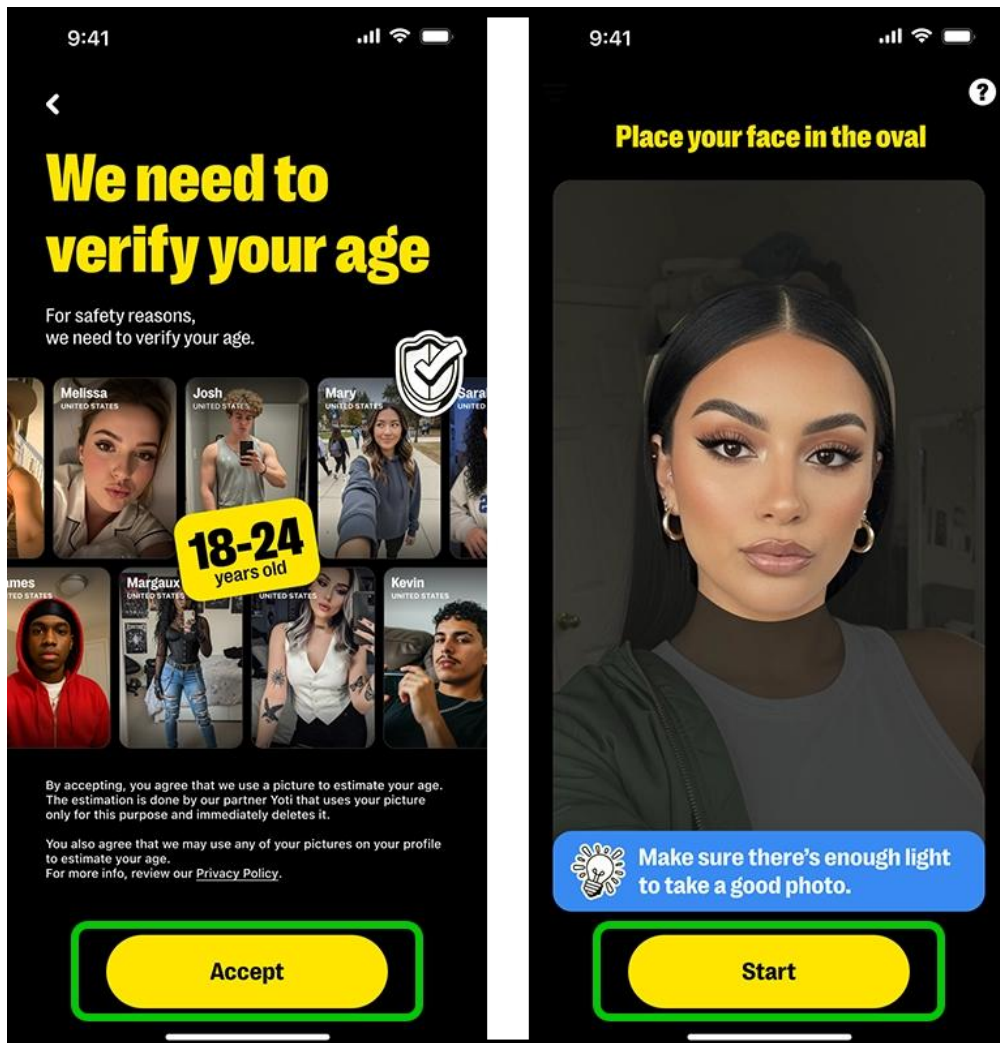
9:41

We need to verify your age

For safety reasons, we need to verify your age.

Melissa
UNITED STATES

Josh
UNITED STATES

Mary
UNITED STATES

Sara
UNITED

18-24
years old

ames
UNITED STATES

Margaux
UNITED STATES

UNITED STATES

Kevin
UNITED STATES

By accepting, you agree that we use a picture to estimate your age. The estimation is done by our partner Yoti that uses your picture only for this purpose and immediately deletes it.

You also agree that we may use any of your pictures on your profile to estimate your age.
For more info, review our Privacy Policy.

Accept

9:41

?

Place your face in the oval

Make sure there's enough light to take a good photo.

Start